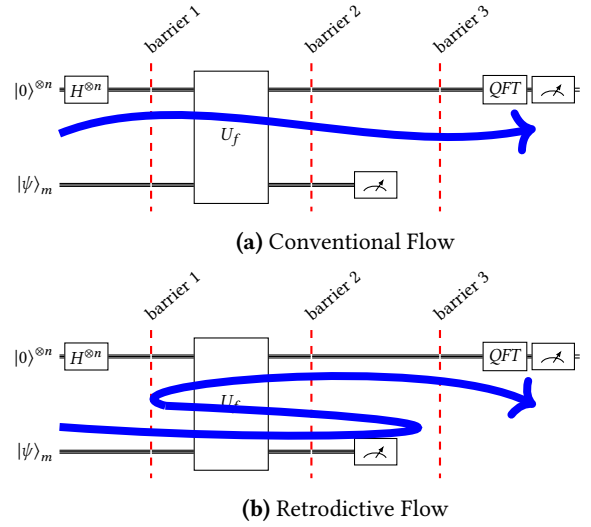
barrier 1
barrier 2
barrier 3

$|0\rangle^{\otimes n}$ $H^{\otimes n}$ $U_f$ $QFT$

$|\psi\rangle_m$

**(a)** Conventional Flow

barrier 1
barrier 2
barrier 3

$|0\rangle^{\otimes n}$ $H^{\otimes n}$ $U_f$ $QFT$

$|\psi\rangle_m$

**(b)** Retrodictive Flow